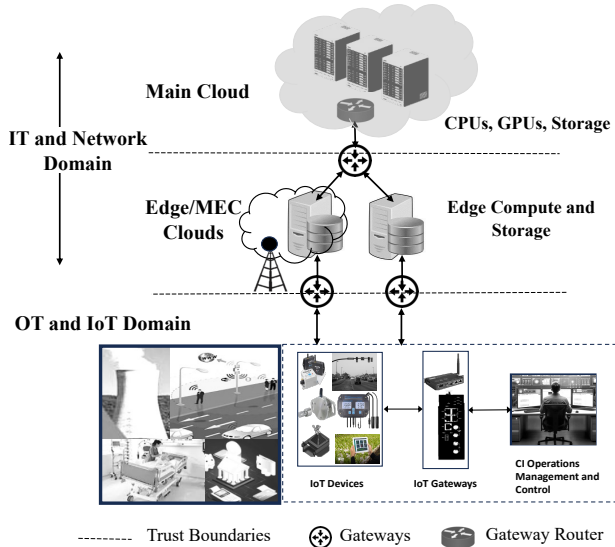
Main Cloud

CPUs, GPUs, Storage

IT and Network Domain

Edge/MEC Clouds

Edge Compute and Storage

OT and IoT Domain

IoT Devices

IoT Gateways

CI Operations Management and Control

Trust Boundaries

Gateways

Gateway Router